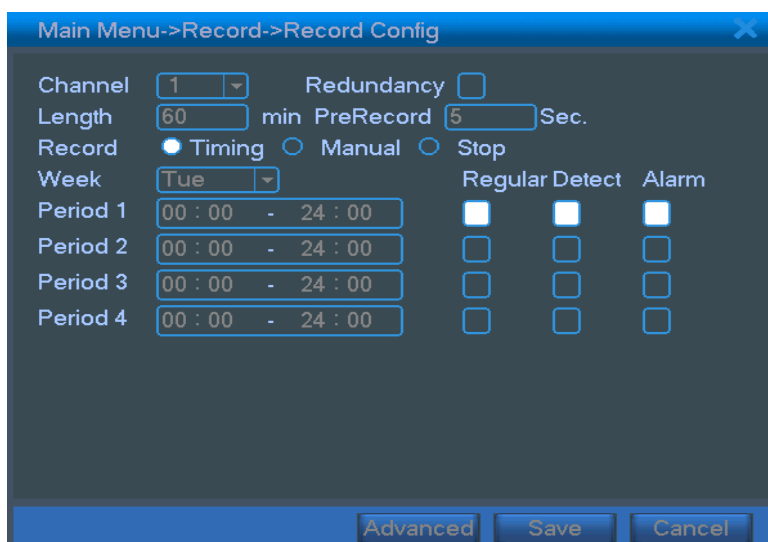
Main Menu->Record->Record Config

Channel 1 Redundancy
Length 60 min PreRecord 5 Sec.
Record Timing Manual Stop
Week Tue Regular Detect Alarm
Period 1 00 : 00 - 24 : 00
Period 2 00 : 00 - 24 : 00
Period 3 00 : 00 - 24 : 00
Period 4 00 : 00 - 24 : 00

Advanced Save Cancel